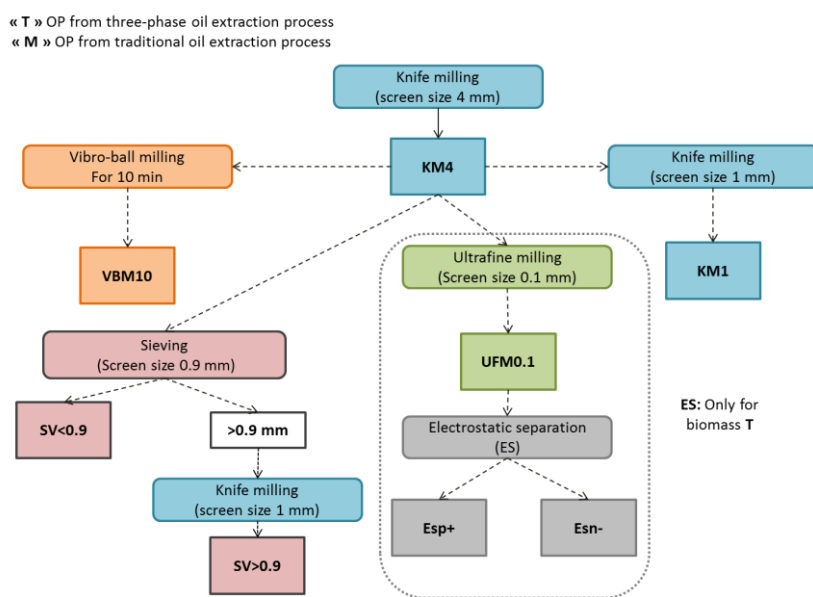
« T » OP from three-phase oil extraction process
« M » OP from traditional oil extraction process

Knife milling (screen size 4 mm)

Vibro-ball milling For 10 min

KM4

Knife milling (screen size 1 mm)

VBM10

KM1

Ultrafine milling (Screen size 0.1 mm)

Sieving (Screen size 0.9 mm)

UFM0.1

ES: Only for biomass T

SV<0.9

>0.9 mm

Electrostatic separation (ES)

Knife milling (screen size 1 mm)

Esp+

Esn-

SV>0.9